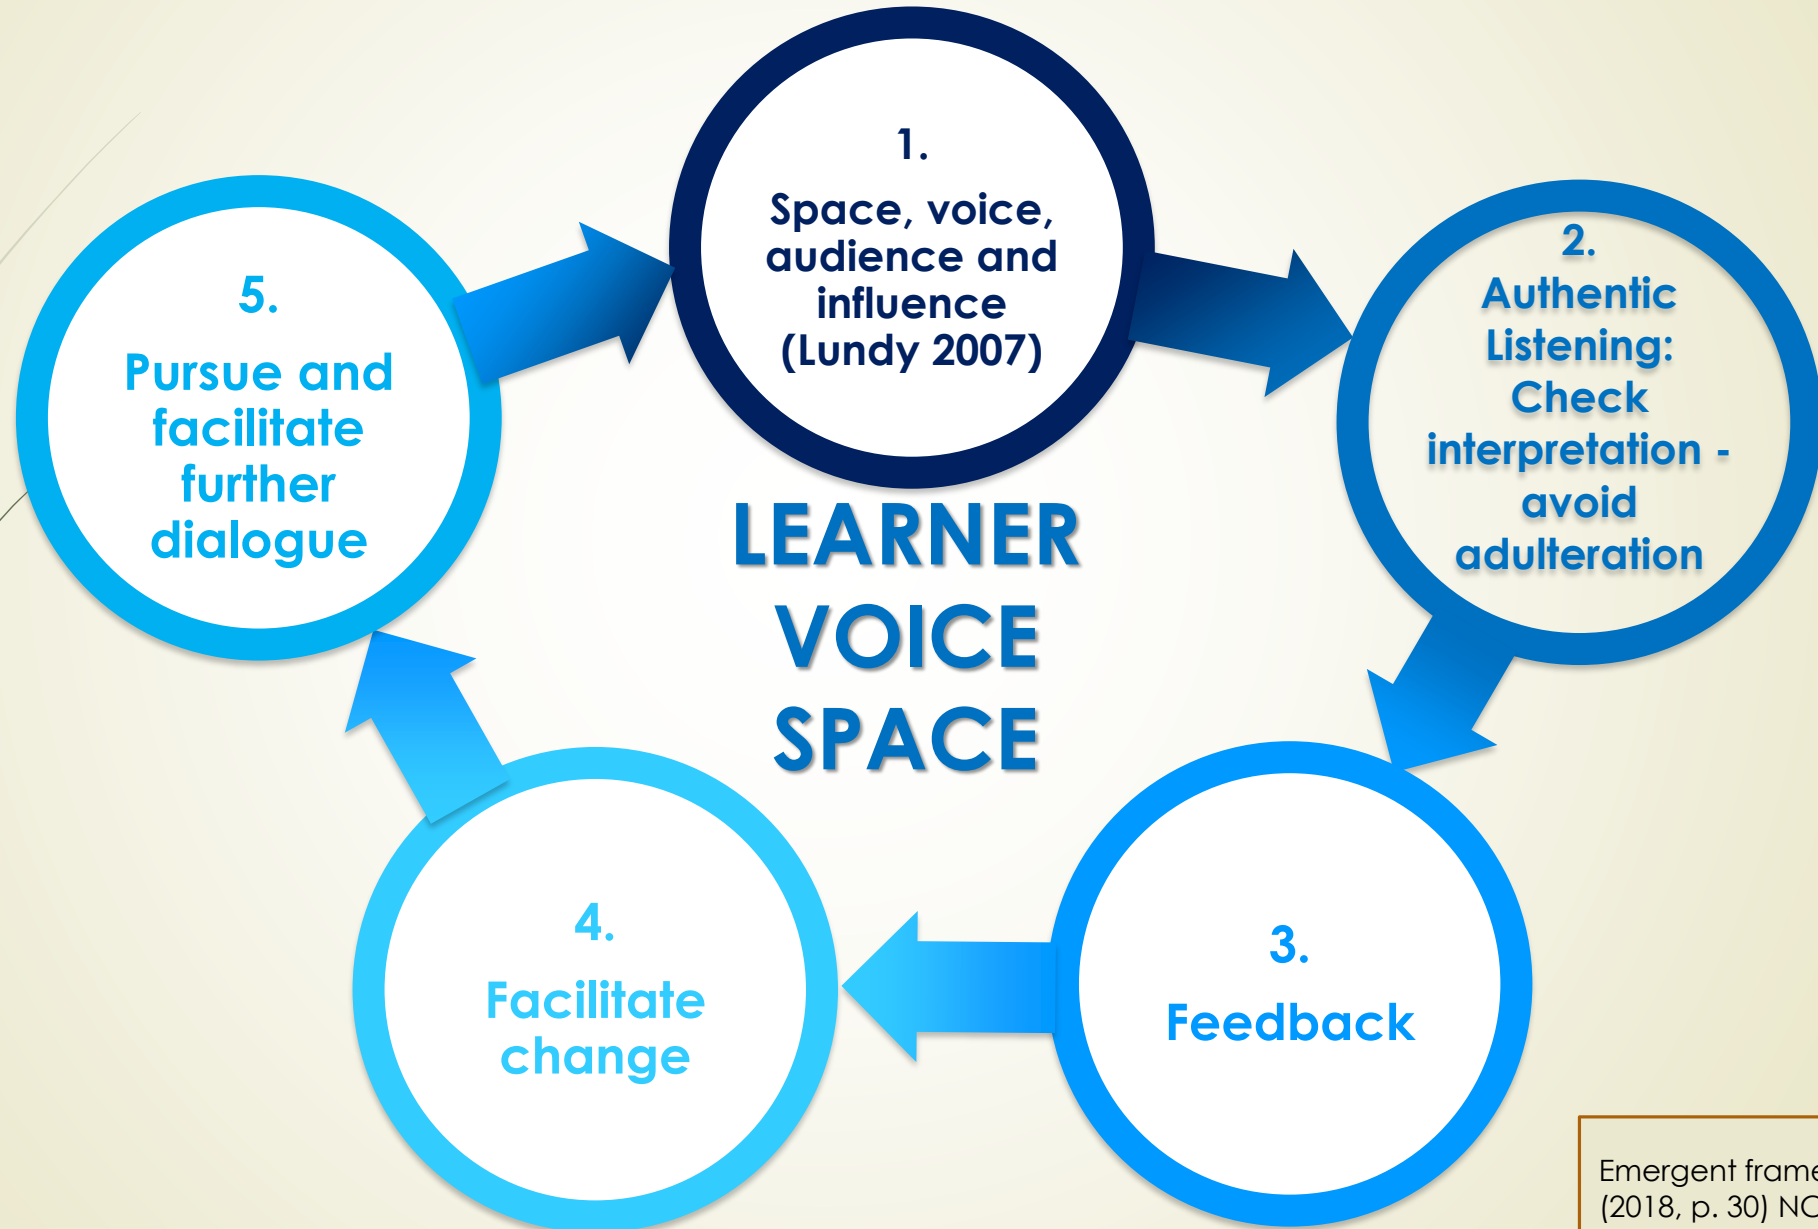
1.
Space, voice, audience and influence (Lundy 2007)

2.
Authentic Listening: Check interpretation - avoid adulteration

3.
Feedback

4.
Facilitate change

5.
Pursue and facilitate further dialogue

LEARNER VOICE SPACE

Emergent frame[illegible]
(2018, p. 30) NC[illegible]